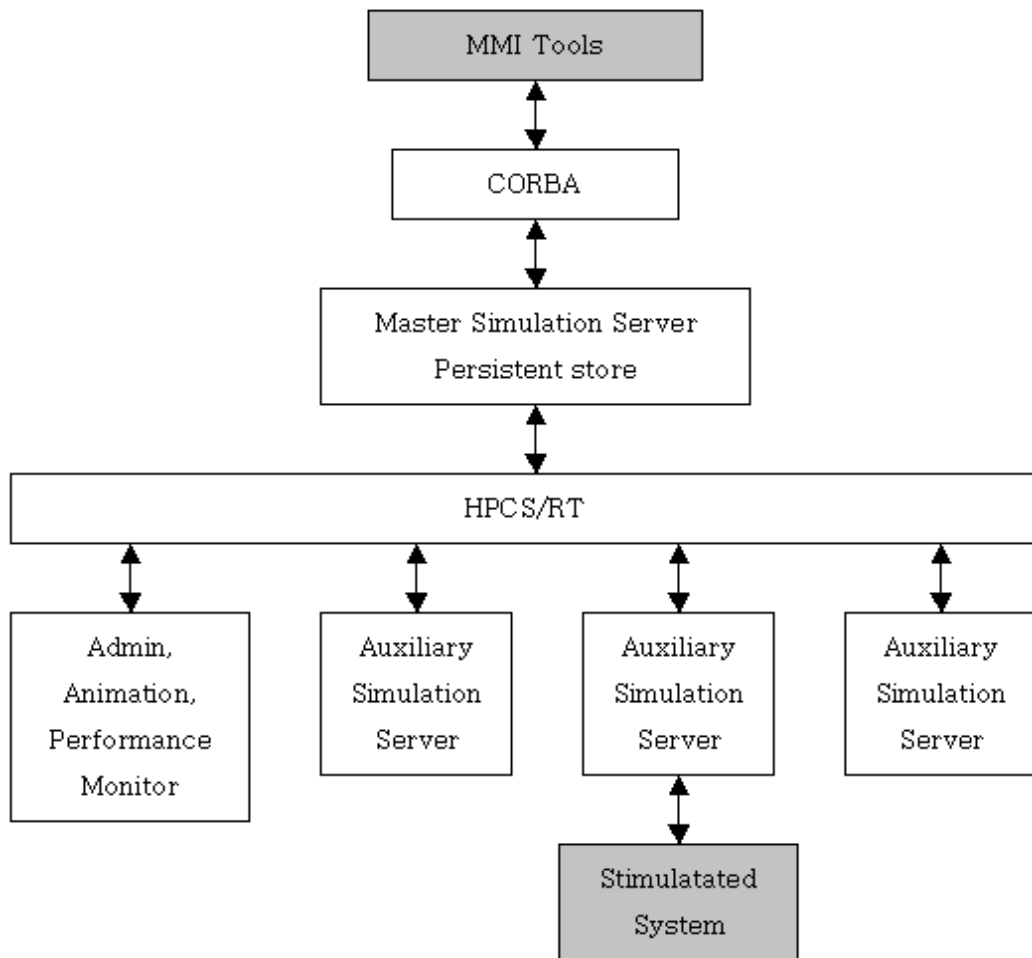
MMI Tools

CORBA

Master Simulation Server
Persistent store

HPCS/RT

Admin,
Animation,
Performance
Monitor

Auxiliary
Simulation
Server

Auxiliary
Simulation
Server

Auxiliary
Simulation
Server

Stimulatated
System